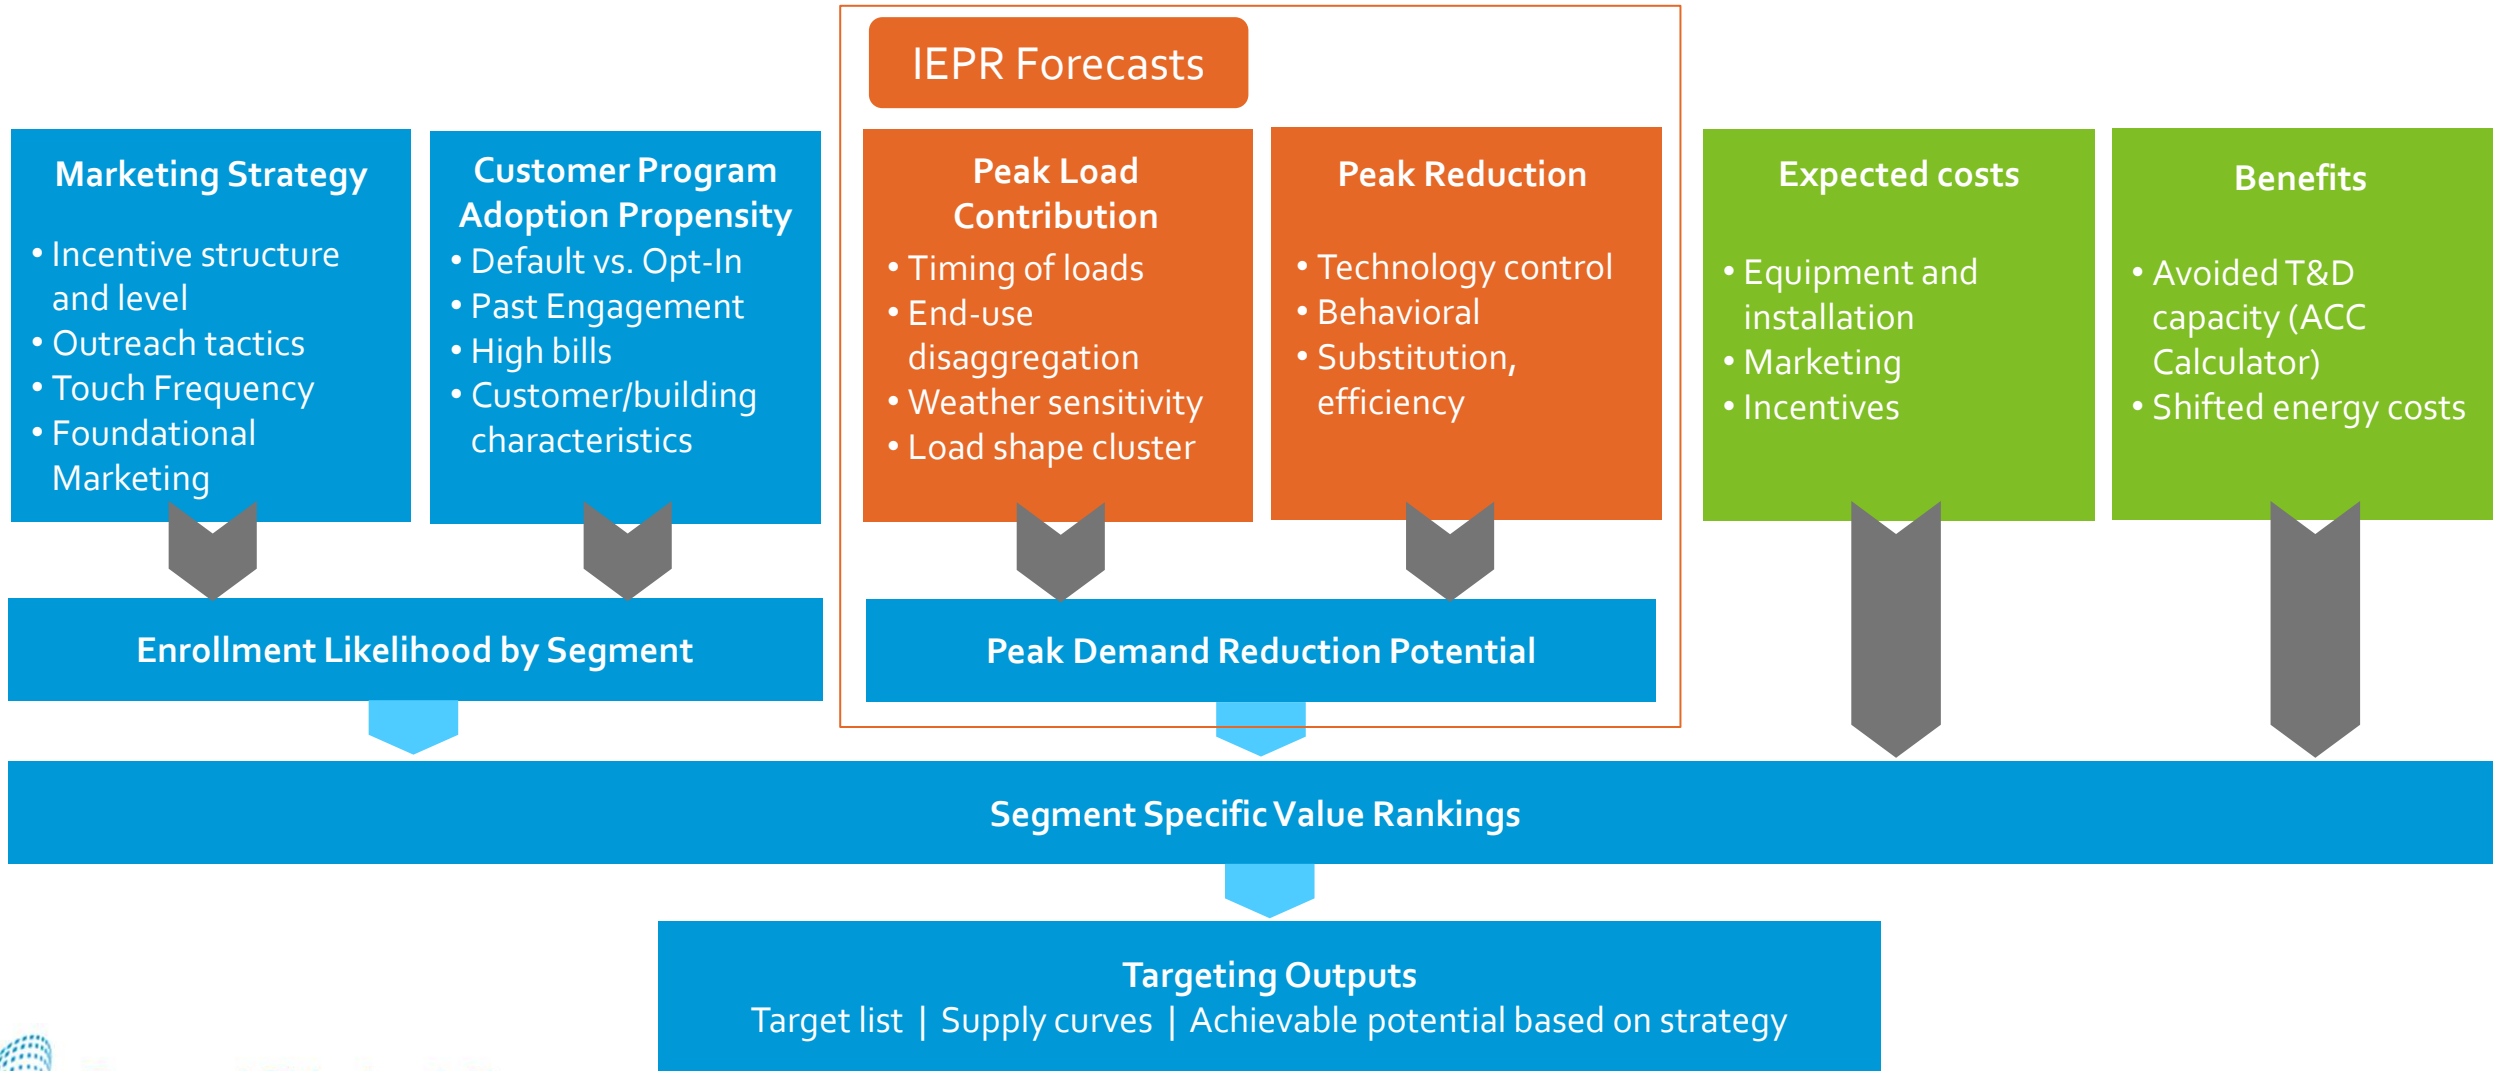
IEPR Forecasts

Marketing Strategy
• Incentive structure and level
• Outreach tactics
• Touch Frequency
• Foundational Marketing

Customer Program Adoption Propensity
• Default vs. Opt-In
• Past Engagement
• High bills
• Customer/building characteristics

Peak Load Contribution
• Timing of loads
• End-use disaggregation
• Weather sensitivity
• Load shape cluster

Peak Reduction
• Technology control
• Behavioral
• Substitution, efficiency

Expected costs
• Equipment and installation
• Marketing
• Incentives

Benefits
• Avoided T&D capacity (ACC Calculator)
• Shifted energy costs

Enrollment Likelihood by Segment

Peak Demand Reduction Potential

Segment Specific Value Rankings

Targeting Outputs
Target list | Supply curves | Achievable potential based on strategy